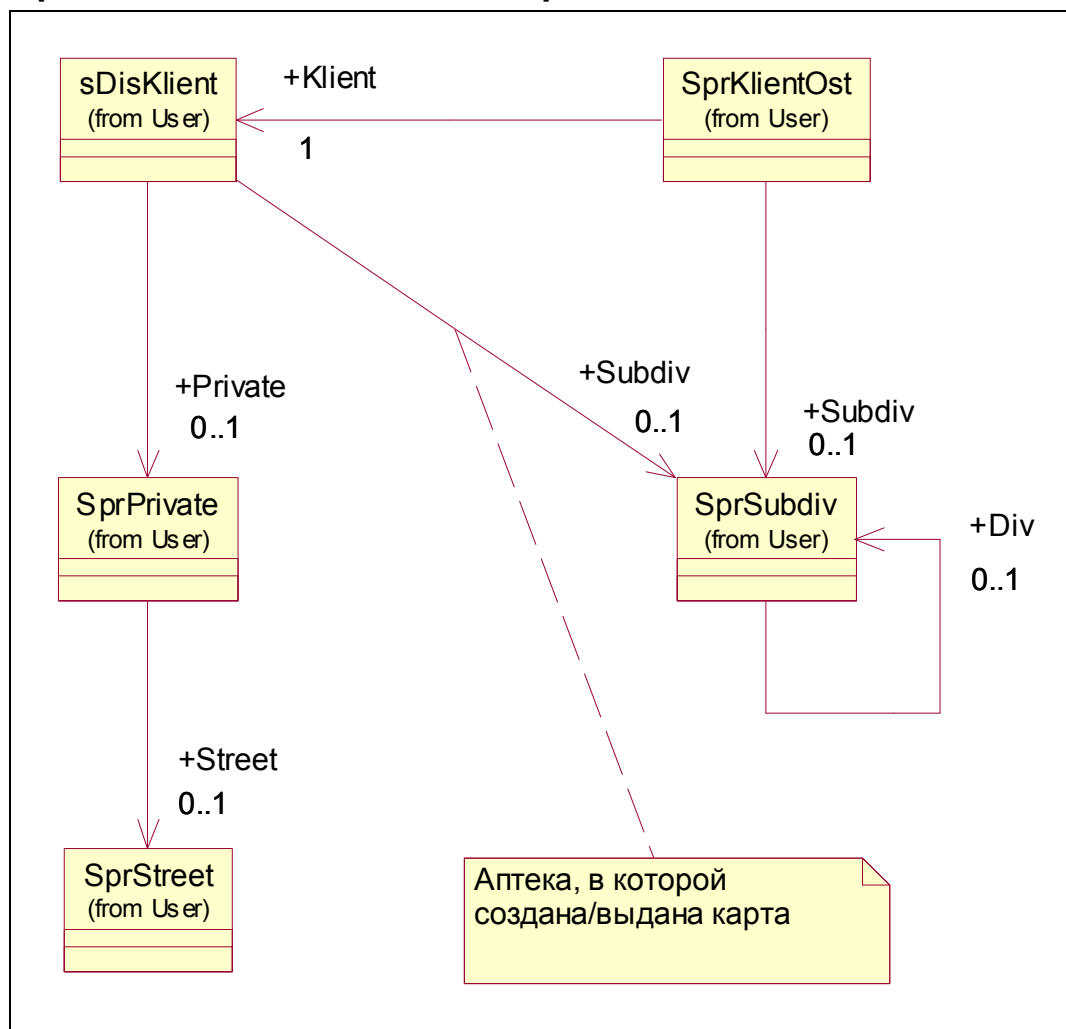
sDisKlient
(from User)

+Klient

1

SprKlientOst
(from User)

+Private
0..1

+Subdiv
0..1

+Subdiv
0..1

SprPrivate
(from User)

SprSubdiv
(from User)

+Div
0..1

+Street
0..1

SprStreet
(from User)

Аптека, в которой создана/выдана карта